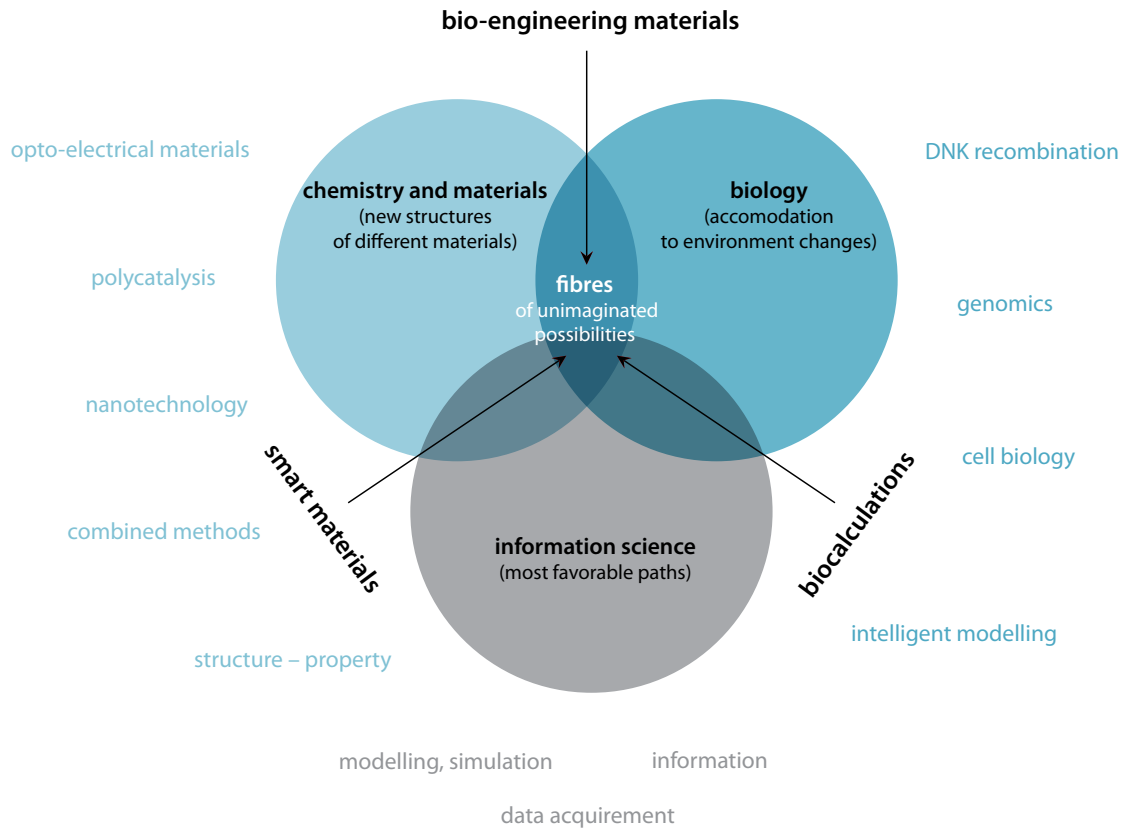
bio-engineering materials

opto-electrical materials

polycatalysis

nanotechnology

combined methods

structure – property

chemistry and materials
(new structures of different materials)

biology
(accomodation to environment changes)

fibres
of unimaginated possibilities

DNK recombination

genomics

cell biology

intelligent modelling

smart materials

biocalculations

information science
(most favorable paths)

modelling, simulation

information

data acquirement